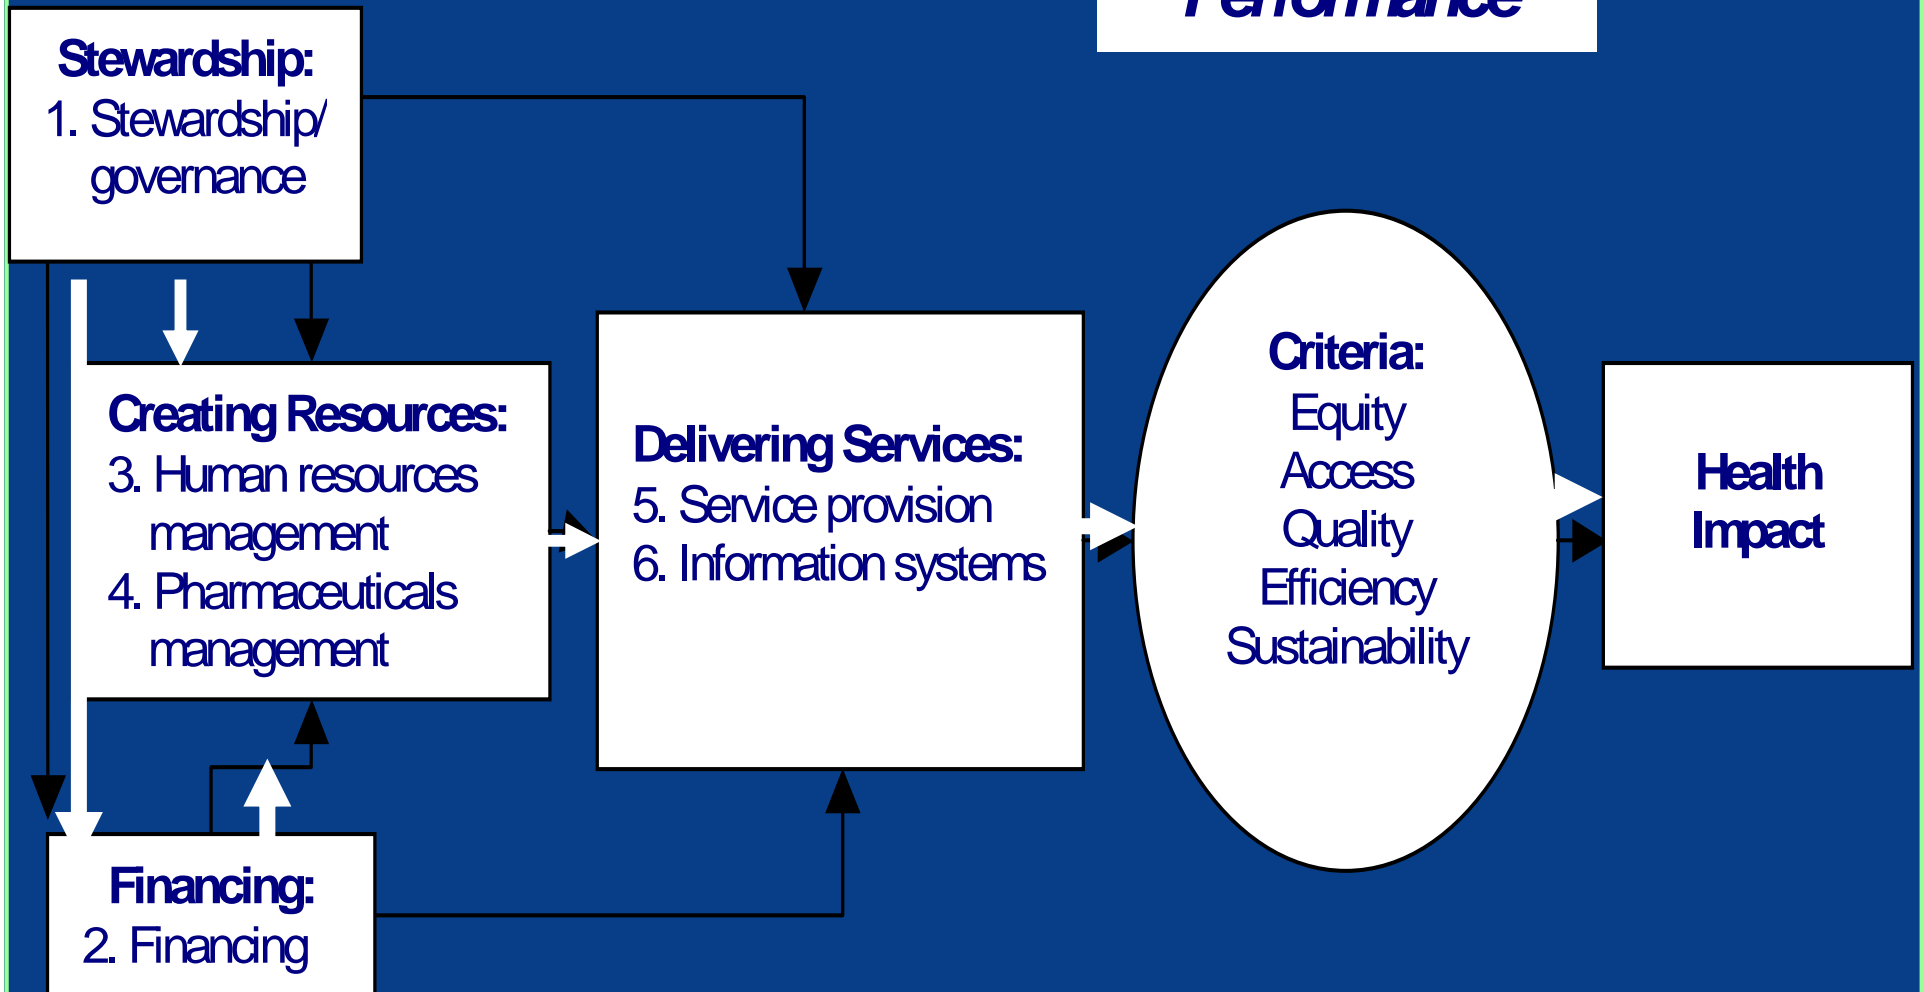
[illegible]

Stewardship:
1. Stewardship/ governance

Creating Resources:
3. Human resources management
4. Pharmaceuticals management

Delivering Services:
5. Service provision
6. Information systems

Criteria:
Equity
Access
Quality
Efficiency
Sustainability

Health Impact

Financing:
2. Financing